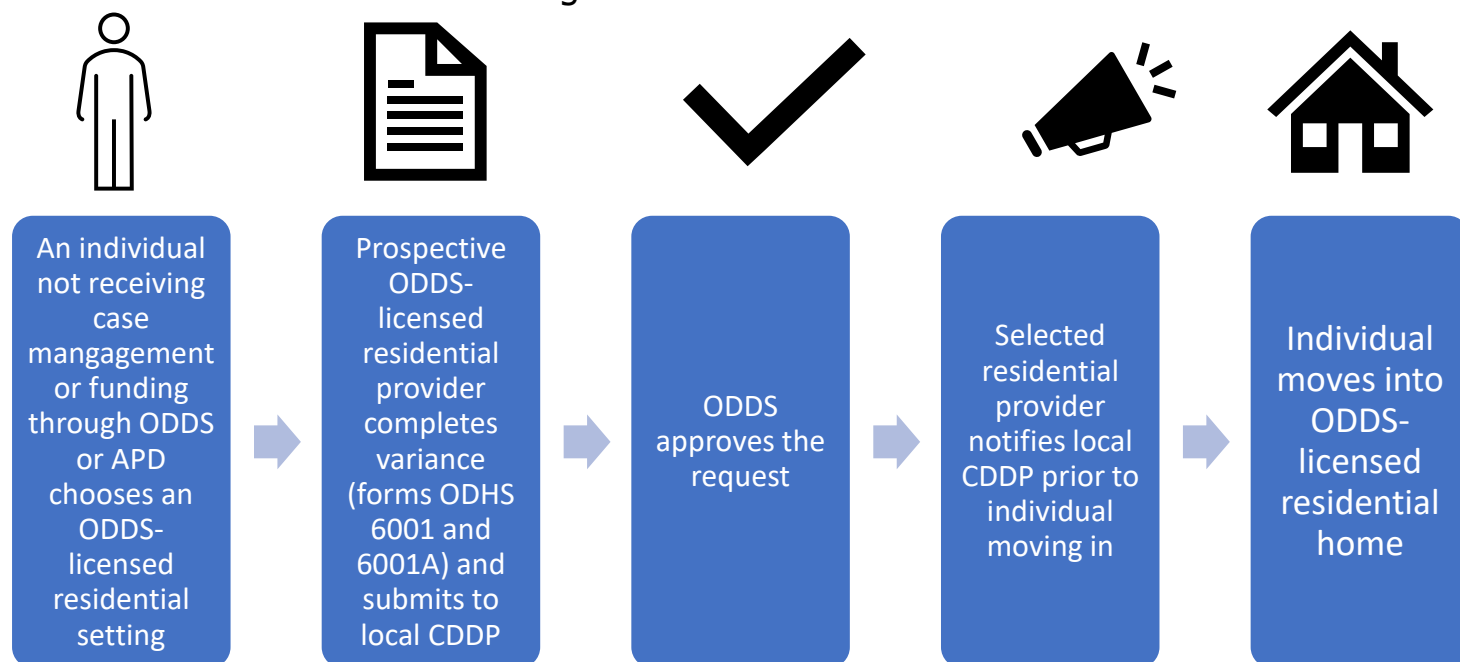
An individual not receiving case mangagement or funding through ODDS or APD chooses an ODDS-licensed residential setting

Prospective ODDS-licensed residential provider completes variance (forms ODHS 6001 and 6001A) and submits to local CDDP

ODDS approves the request

Selected residential provider notifies local CDDP prior to individual moving in

Individual moves into ODDS-licensed residential home